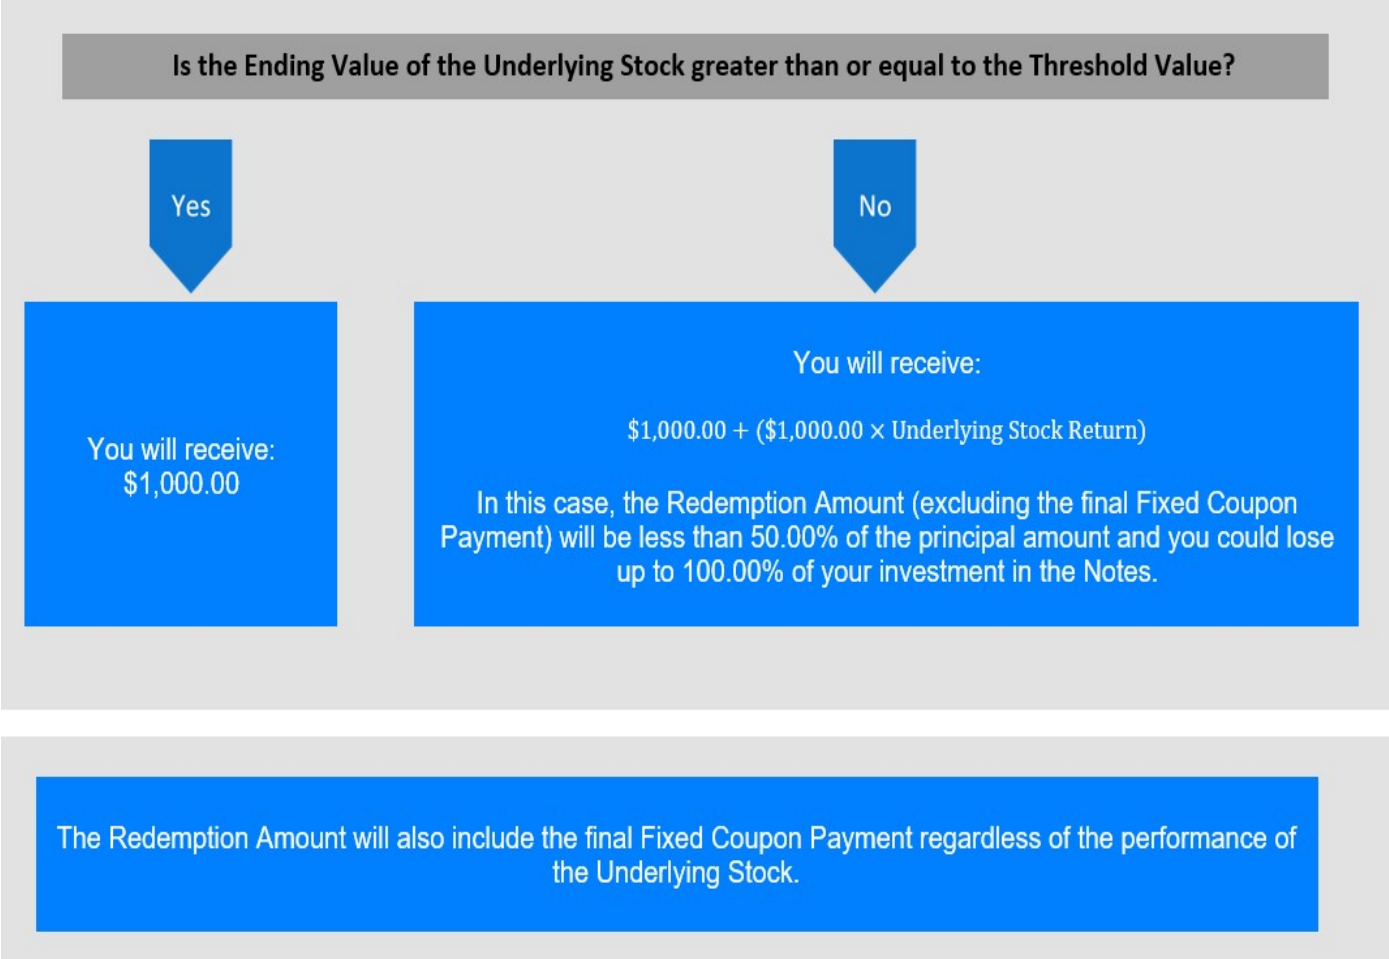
Is the Ending Value of the Underlying Stock greater than or equal to the Threshold Value?

Yes

No

You will receive:
$1,000.00

You will receive:

$\$1,000.00 + (\$1,000.00 \times \text{Underlying Stock Return})$

In this case, the Redemption Amount (excluding the final Fixed Coupon Payment) will be less than 50.00% of the principal amount and you could lose up to 100.00% of your investment in the Notes.

The Redemption Amount will also include the final Fixed Coupon Payment regardless of the performance of the Underlying Stock.